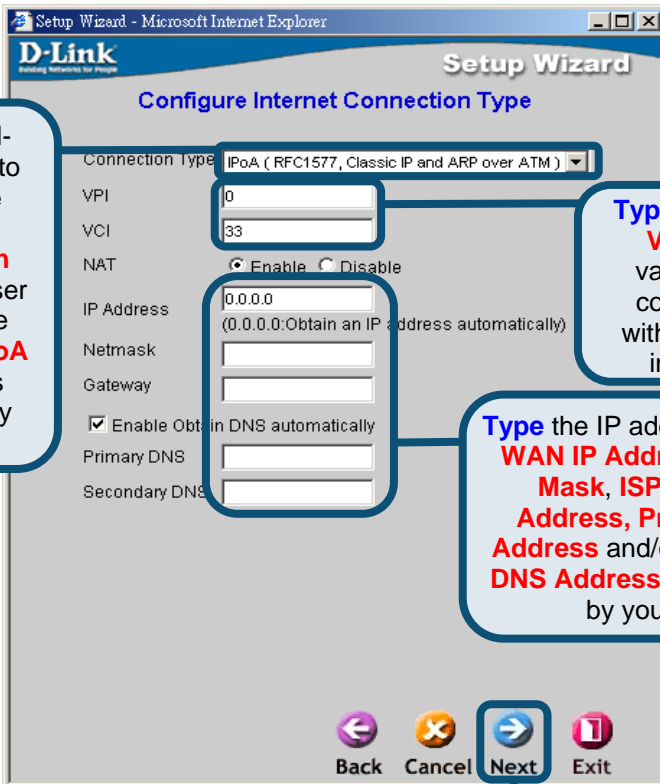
Setup Wizard - Microsoft Internet Explorer

D-Link
Building Networks for People

Setup Wizard

Configure Internet Connection Type

l-
to
e

n
ser
e
oA
s
y

Connection Type IPoA ( RFC1577, Classic IP and ARP over ATM )

VPI 0

VCI 33

NAT Enable Disable

IP Address 0.0.0.0
(0.0.0.0:Obtain an IP address automatically)

Netmask

Gateway

Enable Obtain DNS automatically

Primary DNS

Secondary DNS

Typ
V
va
co
with
in

Type the IP ad
WAN IP Addr
Mask, ISP
Address, Pr
Address and/
DNS Address
by you

Back Cancel Next Exit